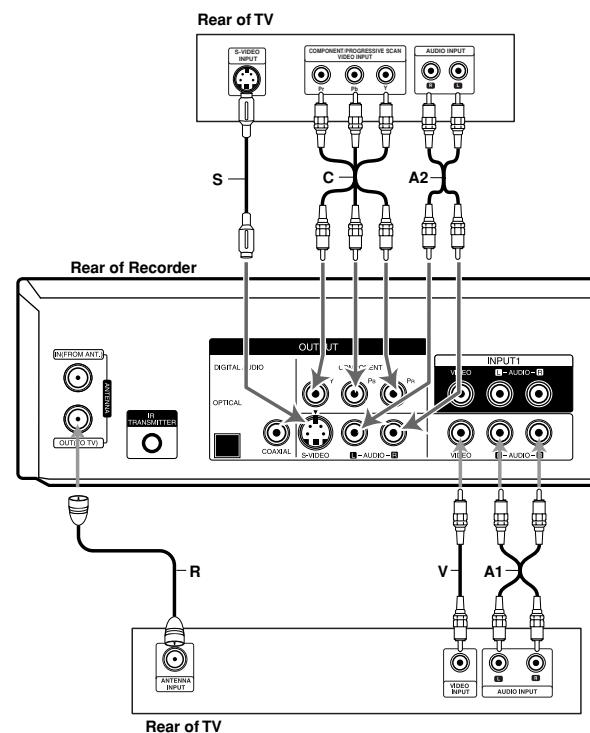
Rear of TV

S-VIDEO INPUT

COMPONENT/PROGRESSIVE SCAN VIDEO INPUT

Pr Pb Y

AUDIO INPUT

R L

S

C

A2

Rear of Recorder

IN(FROM ANT.)

ANTENNA

OUT(TO TV)

IR TRANSMITTER

OUTPUT

DIGITAL AUDIO

OPTICAL

COAXIAL

S-VIDEO

COMPONENT

Y PB PR

L - AUDIO - R

INPUT1

VIDEO

L - AUDIO - R

VIDEO

L - AUDIO - R

R

V

A1

ANTENNA INPUT

VIDEO INPUT

L R

AUDIO INPUT

Rear of TV